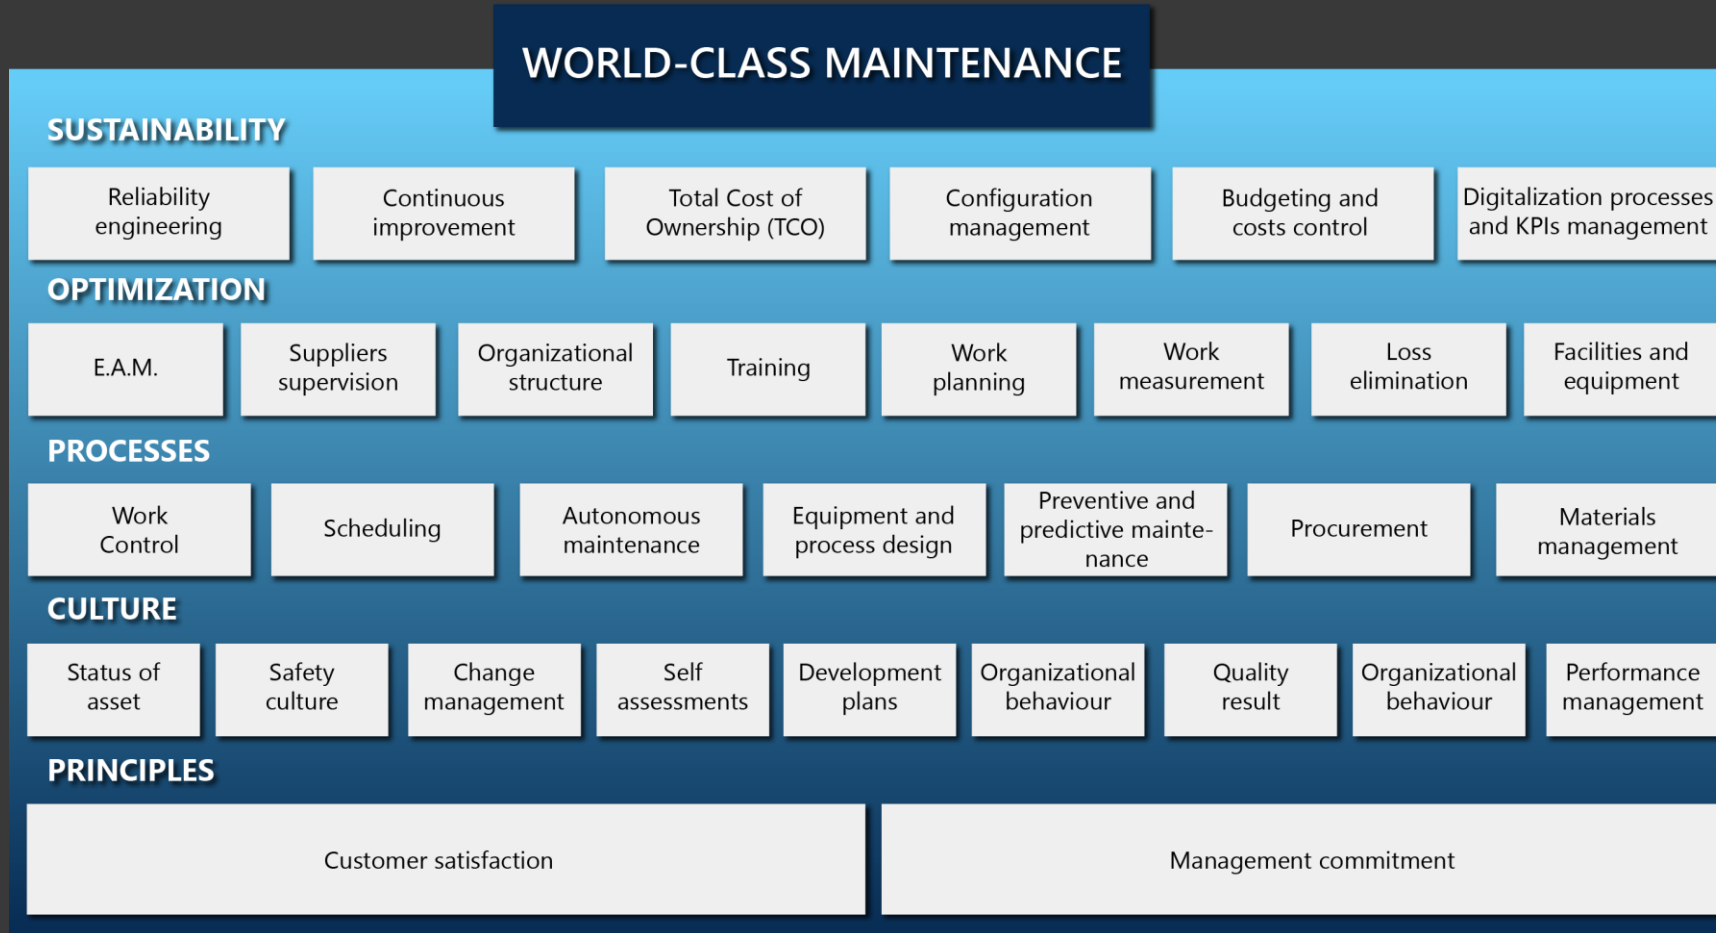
WORLD-CLASS MAINTENANCE

SUSTAINABILITY

Reliability engineering

Continuous improvement

Total Cost of Ownership (TCO)

Configuration management

Budgeting and costs control

Digitalization processes and KPIs management

OPTIMIZATION

E.A.M.

Suppliers supervision

Organizational structure

Training

Work planning

Work measurement

Loss elimination

Facilities and equipment

PROCESSES

Work Control

Scheduling

Autonomous maintenance

Equipment and process design

Preventive and predictive maintenance

Procurement

Materials management

CULTURE

Status of asset

Safety culture

Change management

Self assessments

Development plans

Organizational behaviour

Quality result

Organizational behaviour

Performance management

PRINCIPLES

Customer satisfaction

Management commitment